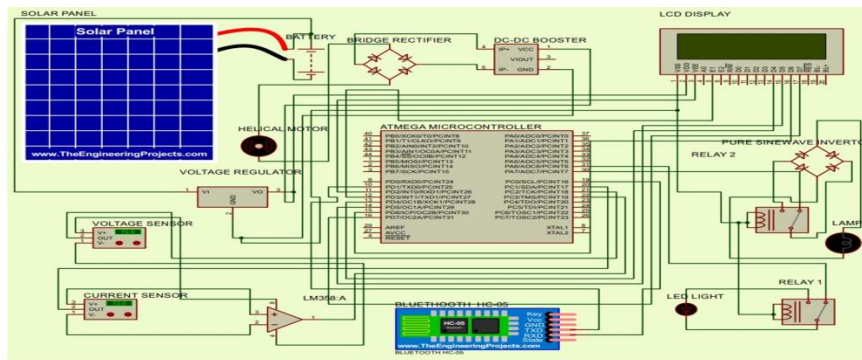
SOLAR PANEL
Solar Panel
www.TheEngineeringProjects.com
BATTERY
BRIDGE RECTIFIER
DC-DC BOOSTER
IP+ VCC
VOUT
IP- GND
LCD DISPLAY
HELICAL MOTOR
ATMEGA MICROCONTROLLER
PB0/XCK0/T0/PCINT8
PB1/T1/CLKO/PCINT9
PB2/AIN0/INT2/PCINT10
PB3/AIN1/OC0A/PCINT11
PB4/SS/OC0B/PCINT12
PB5/MOSI/PCINT13
PB6/MISO/PCINT14
PB7/SCK/PCINT15
PA0/ADC0/PCINT0
PA1/ADC1/PCINT1
PA2/ADC2/PCINT2
PA3/ADC3/PCINT3
PA4/ADC4/PCINT4
PA5/ADC5/PCINT5
PA6/ADC6/PCINT6
PA7/ADC7/PCINT7
PD0/RXD0/PCINT24
PD1/TXD0/PCINT25
PD2/INT0/RXD1/PCINT26
PD3/INT1/TXD1/PCINT27
PD4/OC1B/XCK1/PCINT28
PD5/OC1A/PCINT29
PD6/ICP/OC2B/PCINT30
PD7/OC2A/PCINT31
PC0/SCL/PCINT16
PC1/SDA/PCINT17
PC2/TCK/PCINT18
PC3/TMS/PCINT19
PC4/TDO/PCINT20
PC5/TDI/PCINT21
PC6/TOSC1/PCINT22
PC7/TOSC2/PCINT23
AREF
AVCC
RESET
XTAL1
XTAL2
PURE SINEWAVE INVERTO
RELAY 2
VOLTAGE REGULATOR
VI VO
GND
VOLTAGE SENSOR
V+
OUT
V-
LAMP
CURRENT SENSOR
V+
OUT
V-
LM358:A
BLUETOOTH HC-05
HC-05
Key
Vcc
GND
TXD
RXD
State
www.TheEngineeringProjects.com
BLUETOOTH HC-05
LED LIGHT
RELAY 1